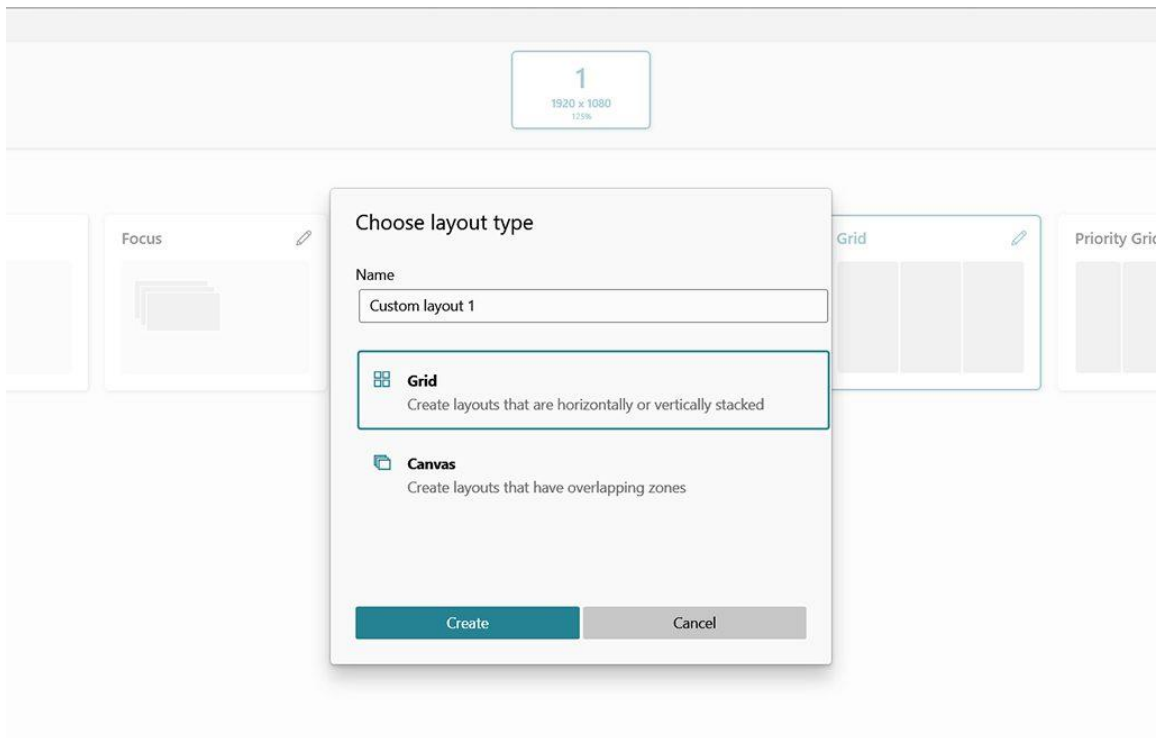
1
1920 x 1080
125%

Focus

Grid

Priority Gri

Choose layout type

Name

Custom layout 1

Grid
Create layouts that are horizontally or vertically stacked

Canvas
Create layouts that have overlapping zones

Create

Cancel